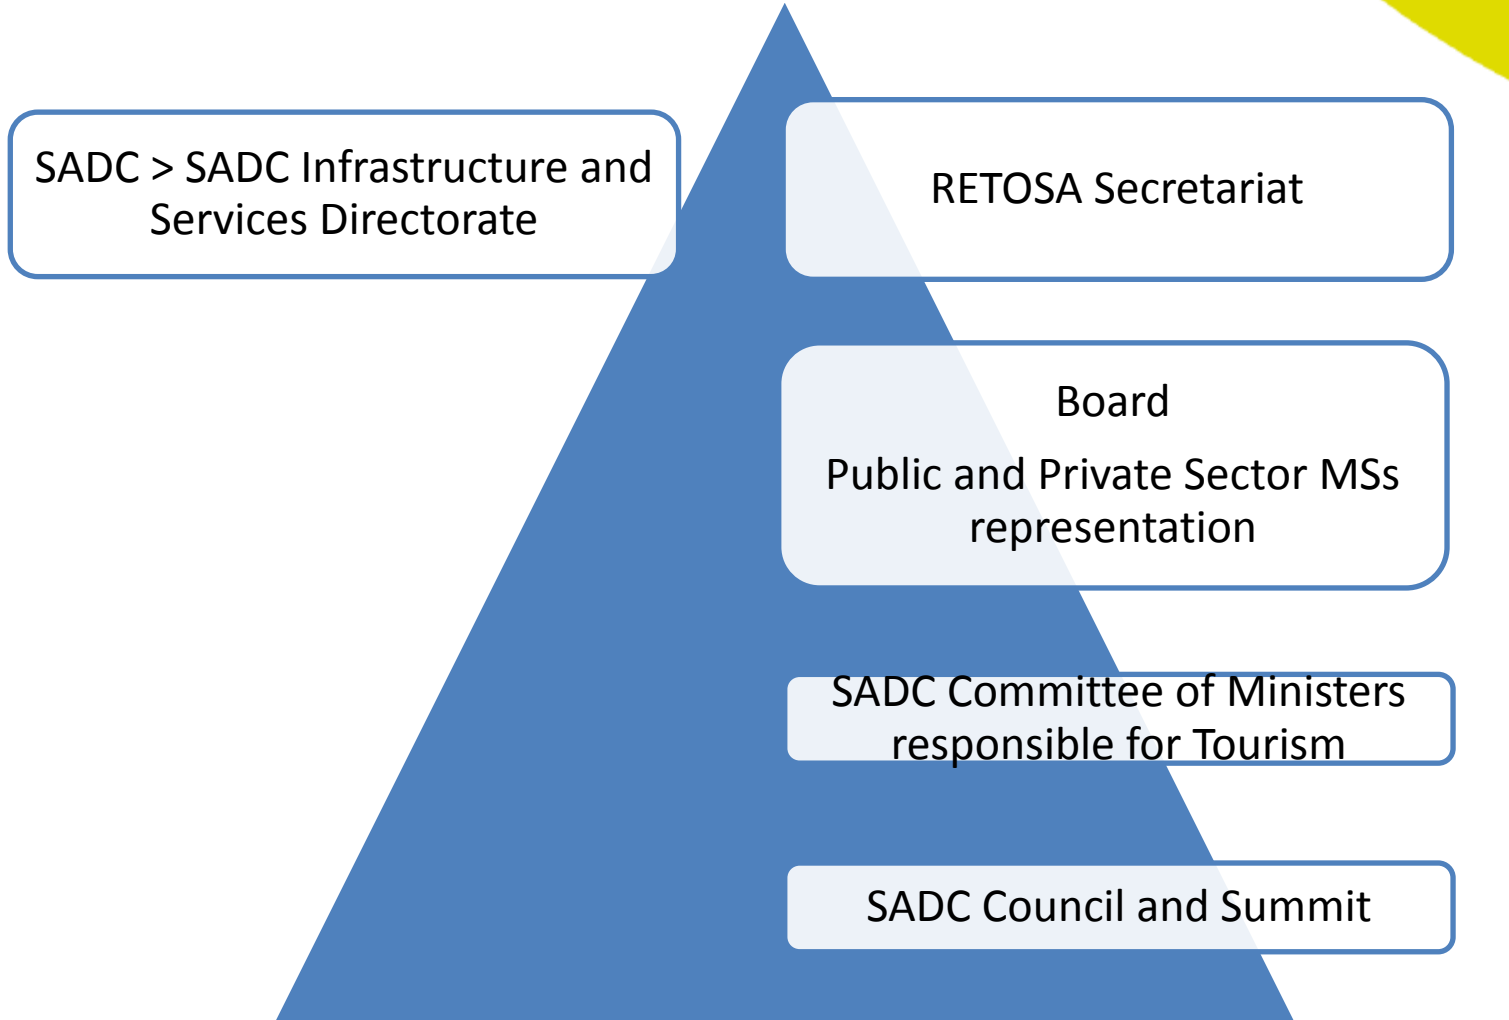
SADC > SADC Infrastructure and Services Directorate

RETOSA Secretariat

Board

Public and Private Sector MSs representation

SADC Committee of Ministers responsible for Tourism

SADC Council and Summit